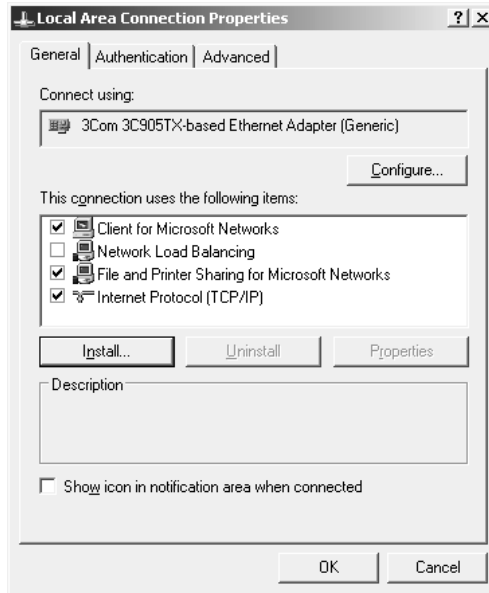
Local Area Connection Properties ? X

General | Authentication | Advanced

Connect using:

3Com 3C905TX-based Ethernet Adapter (Generic)

Configure...

This connection uses the following items:

☑ Client for Microsoft Networks
☐ Network Load Balancing
☑ File and Printer Sharing for Microsoft Networks
☑ Internet Protocol (TCP/IP)

Install... Uninstall Properties

Description

☐ Show icon in notification area when connected

OK Cancel